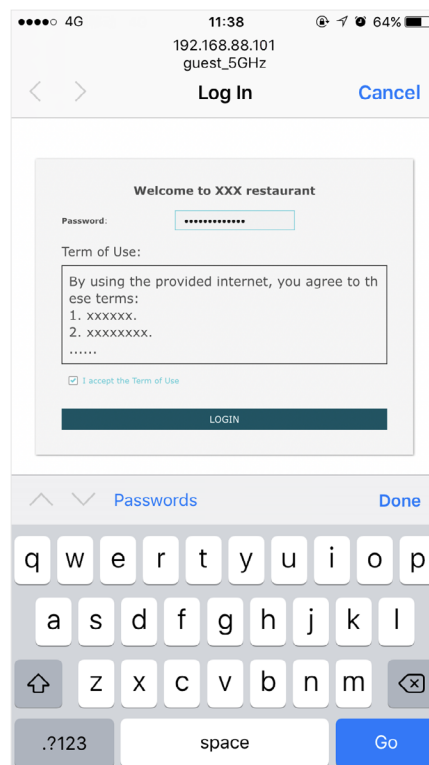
●●●●○ 4G 11:38 64%

192.168.88.101
guest_5GHz

Log In
Cancel

Welcome to XXX restaurant

Password: ••••••••••••••

Term of Use:

By using the provided internet, you agree to these terms:
1. xxxxxx.
2. xxxxxxxx.
......

I accept the Term of Use

LOGIN

Passwords
Done

q w e r t y u i o p
a s d f g h j k l
z x c v b n m
.?123
space
Go